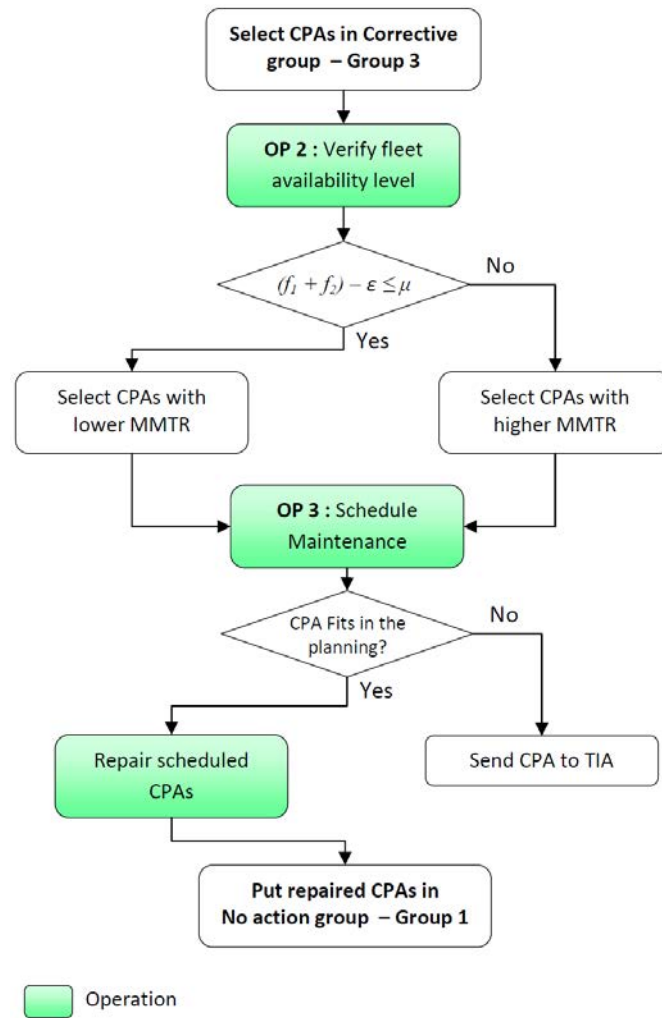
Select CPAs in Corrective group – Group 3

OP 2 : Verify fleet availability level

$(f_1 + f_2) - \varepsilon \leq \mu$

No

Yes

Select CPAs with lower MMTR

Select CPAs with higher MMTR

OP 3 : Schedule Maintenance

CPA Fits in the planning?

No

Yes

Repair scheduled CPAs

Send CPA to TIA

Put repaired CPAs in No action group – Group 1

Operation